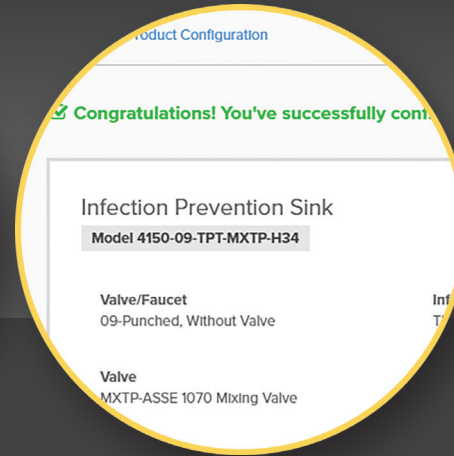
roduct Configuration

Congratulations! You've successfully conf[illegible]

Infection Prevention Sink

Model 4150-09-TPT-MXTP-H34

Valve/Faucet
09-Punched, Without Valve

Inf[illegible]
T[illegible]

Valve
MXTP-ASSE 1070 Mixing Valve